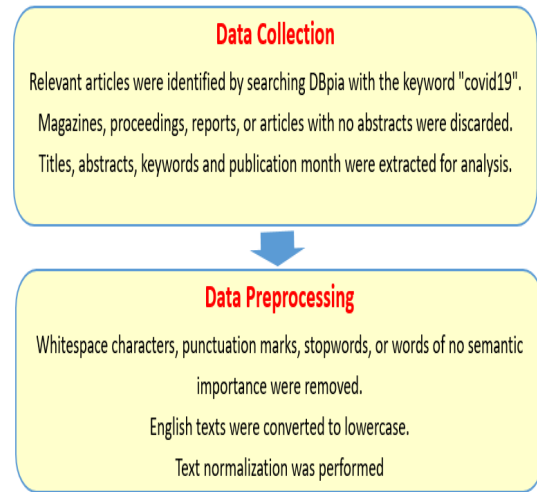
Data Collection

Relevant articles were identified by searching DBpia with the keyword "covid19".

Magazines, proceedings, reports, or articles with no abstracts were discarded.

Titles, abstracts, keywords and publication month were extracted for analysis.

Data Preprocessing

Whitespace characters, punctuation marks, stopwords, or words of no semantic importance were removed.

English texts were converted to lowercase.

Text normalization was performed